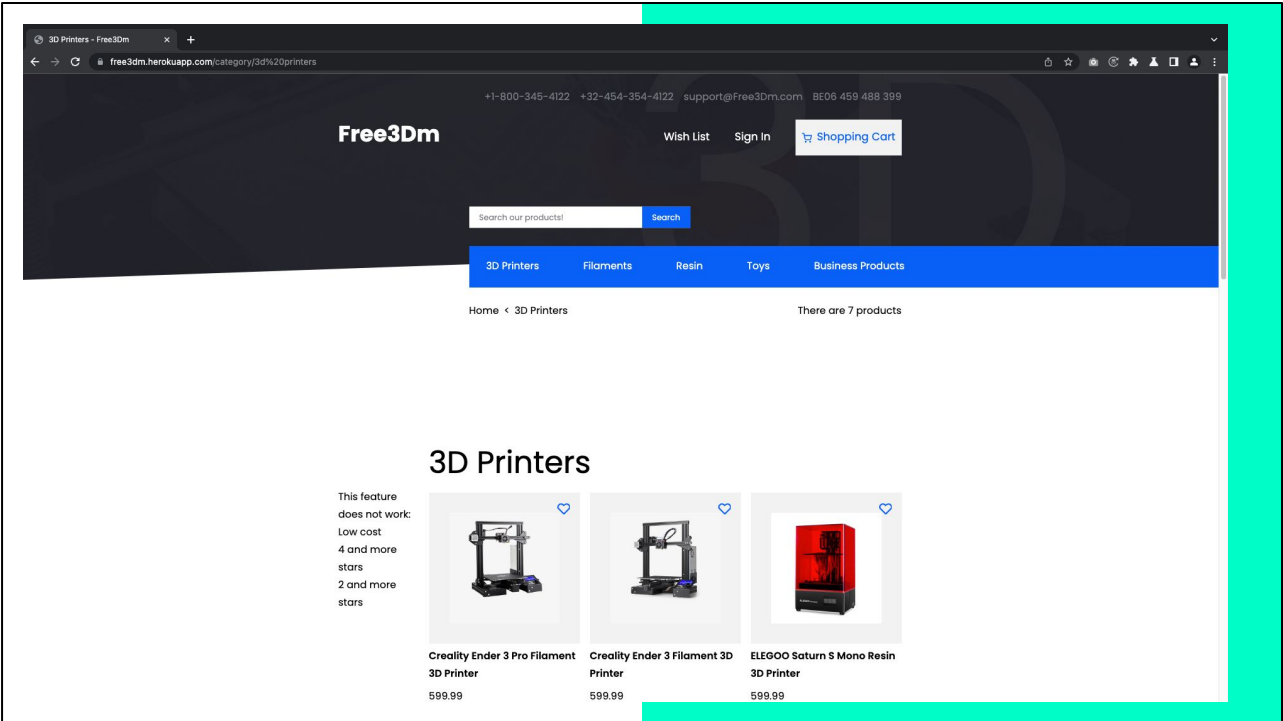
3D Printers - Free3Dm

free3dm.herokuapp.com/category/3d%20printers

+1-800-345-4122 +32-454-354-4122 support@Free3Dm.com BE06 459 488 399

Free3Dm

Wish List Sign In Shopping Cart

Search our products! Search

3D Printers Filaments Resin Toys Business Products

Home < 3D Printers

There are 7 products

3D Printers

This feature does not work:
Low cost
4 and more stars
2 and more stars

Creality Ender 3 Pro Filament 3D Printer
599.99

Creality Ender 3 Filament 3D Printer
599.99

ELEGOO Saturn S Mono Resin 3D Printer
599.99